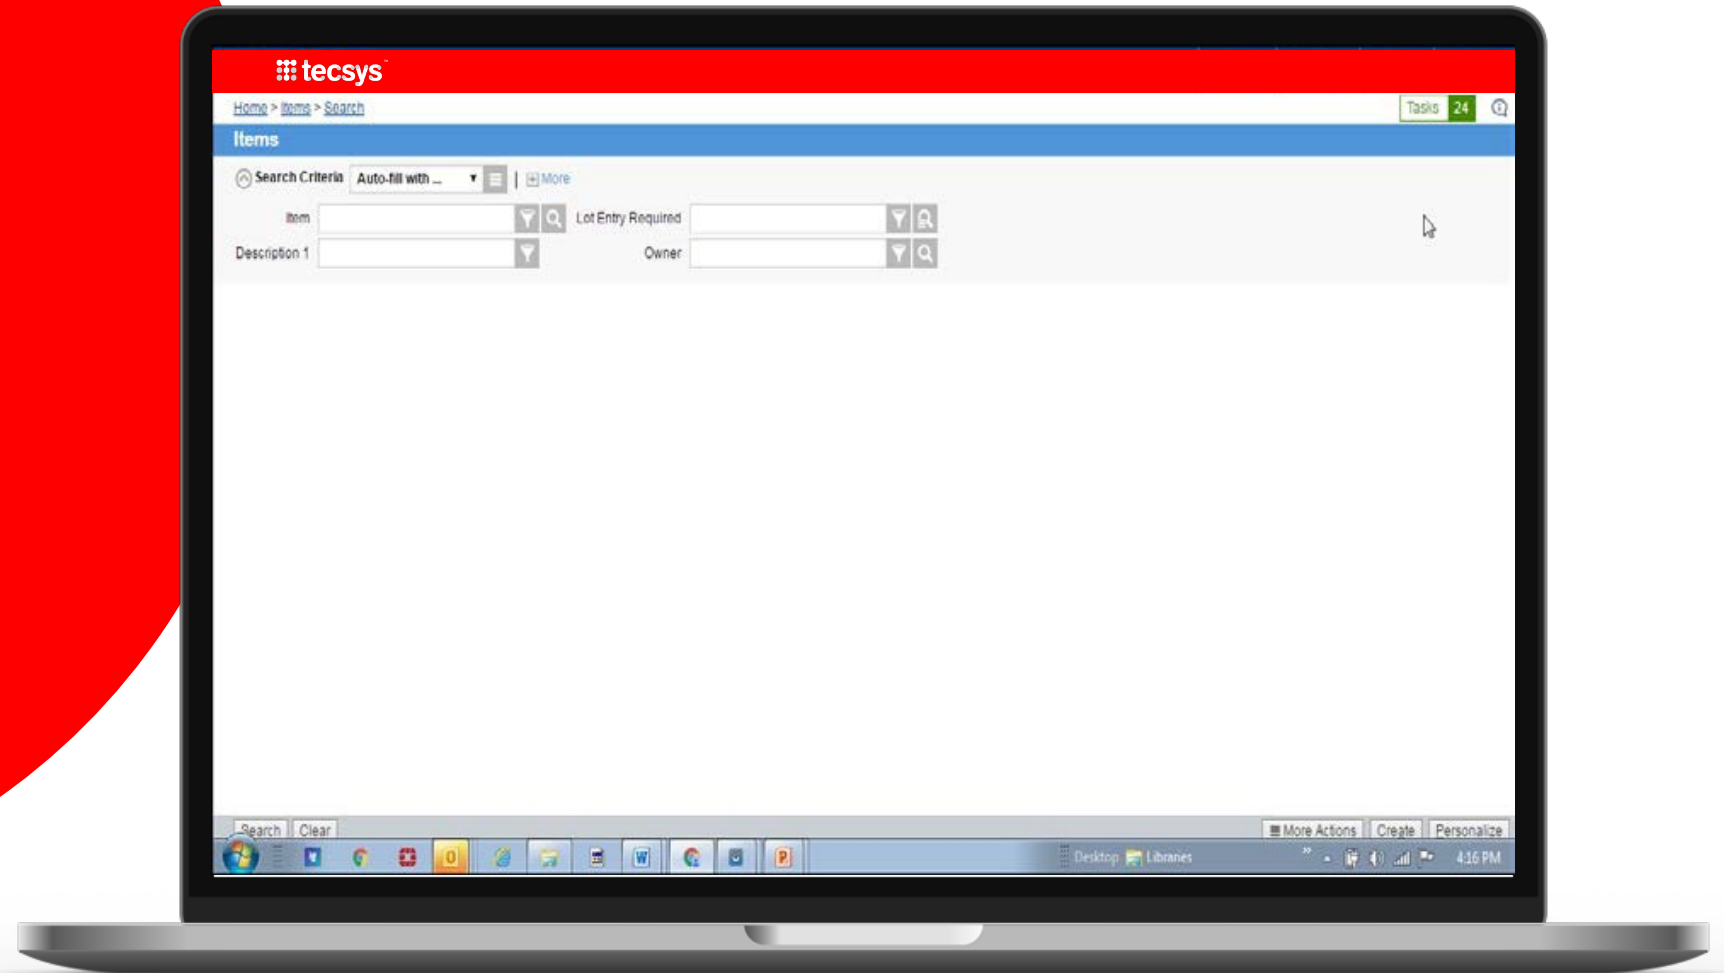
tecsys

Home > Items > Search

Tasks 24

Items

Search Criteria Auto-fill with ... More

Item

Lot Entry Required

Description 1

Owner

Search Clear

More Actions Create Personalize

Desktop Libraries

4:16 PM